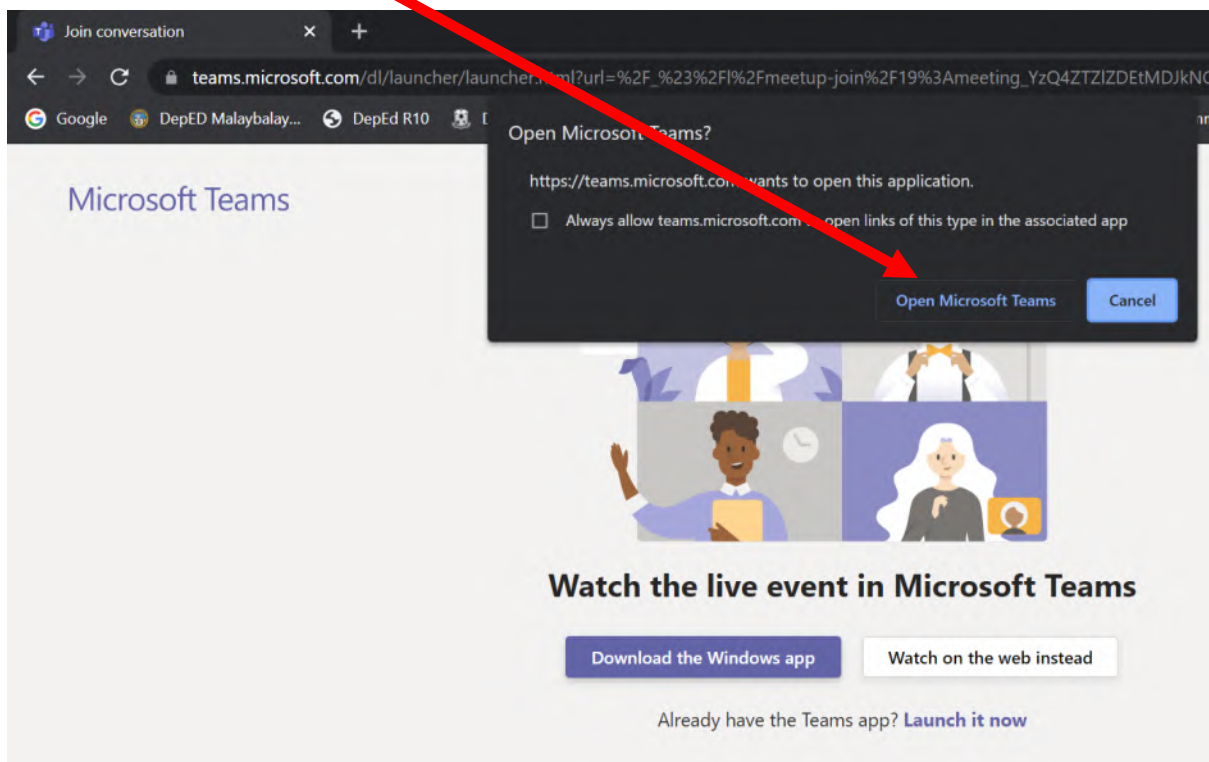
Join conversation ×

teams.microsoft.com/dl/launcher/launcher.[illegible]ml?url=%2F_%23%2Fl%2Fmeetup-join%2F19%3Ameeting_YzQ4ZTZlZDEtMDJkN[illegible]

Google DepED Malaybalay... DepEd R10 D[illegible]

Microsoft Teams

Open Microsoft Teams?

https://teams.microsoft.com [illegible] wants to open this application.

Always allow teams.microsoft.com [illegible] open links of this type in the associated app

Open Microsoft Teams Cancel

Watch the live event in Microsoft Teams

Download the Windows app Watch on the web instead

Already have the Teams app? Launch it now